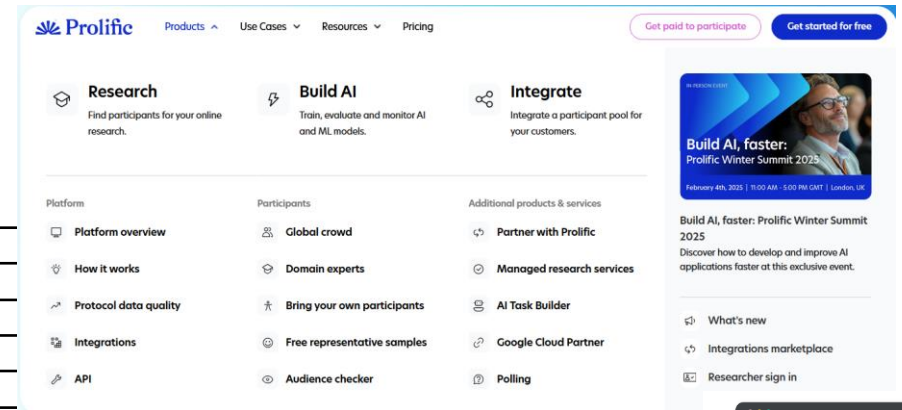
Prolific
Products
Use Cases
Resources
Pricing
Get paid to participate
Get started for free

Research
Find participants for your online research.

Build AI
Train, evaluate and monitor AI and ML models.

Integrate
Integrate a participant pool for your customers.

IN PERSON EVENT
Build AI, faster:
Prolific Winter Summit 2025
February 4th, 2025 | 11:00 AM - 5:00 PM GMT | London, UK

Build AI, faster: Prolific Winter Summit 2025
Discover how to develop and improve AI applications faster at this exclusive event.

Platform
Platform overview
How it works
Protocol data quality
Integrations
API

Participants
Global crowd
Domain experts
Bring your own participants
Free representative samples
Audience checker

Additional products & services
Partner with Prolific
Managed research services
AI Task Builder
Google Cloud Partner
Polling

What's new
Integrations marketplace
Researcher sign in